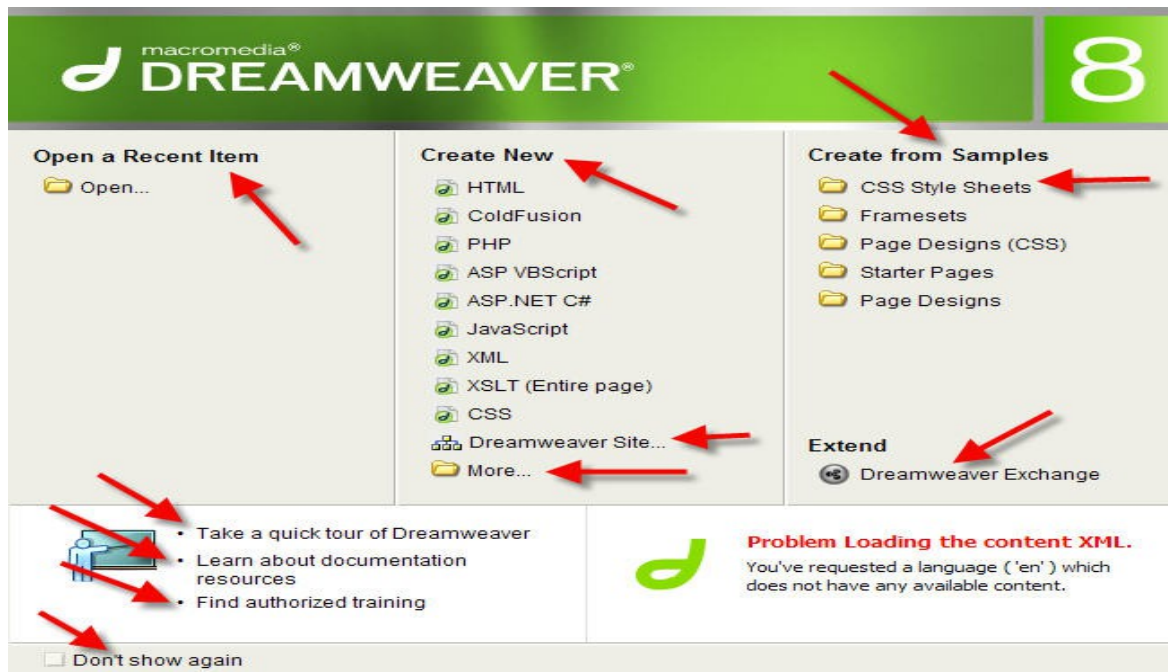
macromedia®
DREAMWEAVER®
8

Open a Recent Item
Open...

Create New
HTML
ColdFusion
PHP
ASP VBScript
ASP.NET C#
JavaScript
XML
XSLT (Entire page)
CSS
Dreamweaver Site...
More...

Create from Samples
CSS Style Sheets
Framesets
Page Designs (CSS)
Starter Pages
Page Designs

Extend
Dreamweaver Exchange

• Take a quick tour of Dreamweaver
• Learn about documentation resources
• Find authorized training

Problem Loading the content XML.
You've requested a language ('en') which does not have any available content.

Don't show again